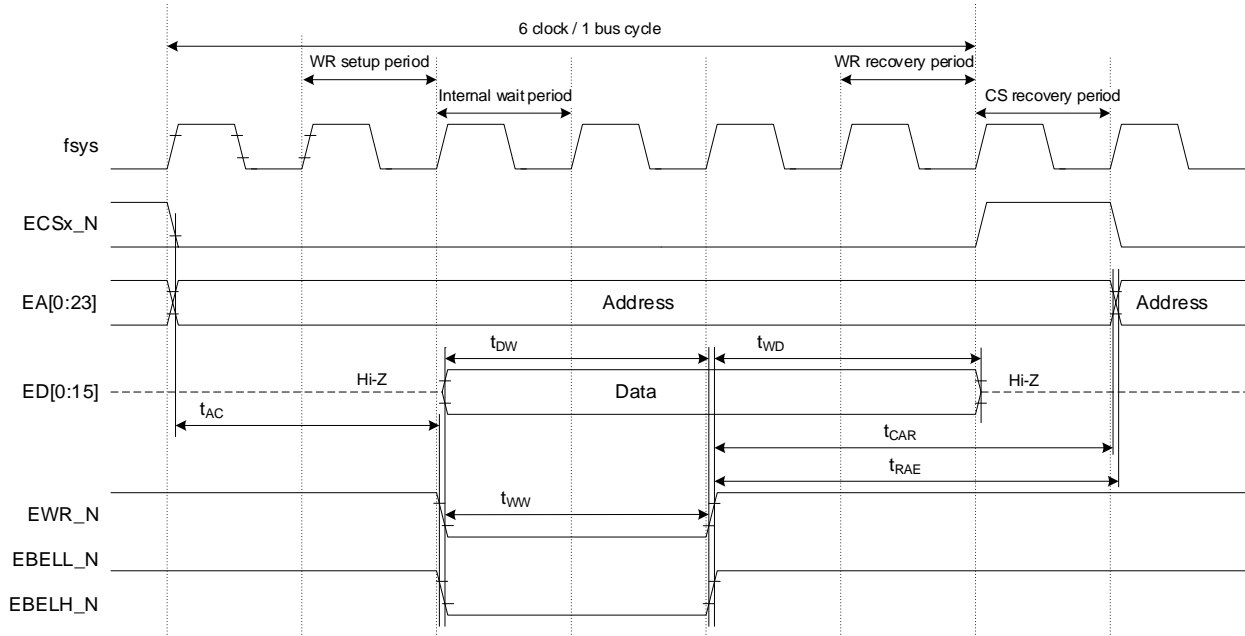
6 clock / 1 bus cycle

WR setup period

Internal wait period

WR recovery period

CS recovery period

fsys

ECSx_N

EA[0:23]

Address

Address

$t_{DW}$

$t_{WD}$

ED[0:15]

Hi-Z

Data

Hi-Z

$t_{AC}$

$t_{CAR}$

$t_{RAE}$

EWR_N

$t_{WW}$

EBELL_N

EBELH_N